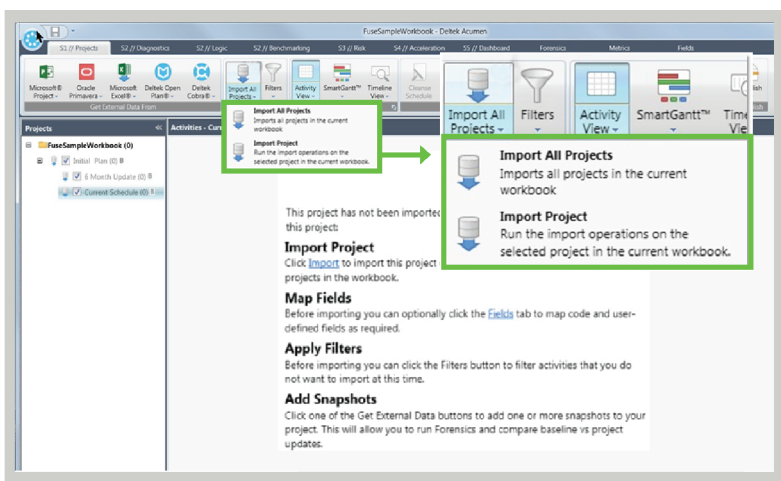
FuseSampleWorkbook - Deltek Acumen

S1 // Projects S2 // Diagnostics S3 // Logic S4 // Benchmarking S3 // Risk S4 // Acceleration S5 // Dashboard Forensics Metrics Fields

Microsoft® Project Oracle Primavera Microsoft Excel® Deltek Open Plan® Deltek Cobra® Import All Projects Filters Activity View SmartGantt™ Timeline View Cleanse Schedule

Get External Data From

Import All Projects Filters Activity View SmartGantt™ Time View

Projects

Activities - Curr

FuseSampleWorkbook (0)

Initial Plan (0)

6 Month Update (0)

Current Schedule (0)

Import All Projects
Imports all projects in the current workbook

Import Project
Run the import operations on the selected project in the current workbook.

Import All Projects
Imports all projects in the current workbook

Import Project
Run the import operations on the selected project in the current workbook.

This project has not been imported this project:

Import Project
Click Import to import this project projects in the workbook.

Map Fields
Before importing you can optionally click the Fields tab to map code and user-defined fields as required.

Apply Filters
Before importing you can click the Filters button to filter activities that you do not want to import at this time.

Add Snapshots
Click one of the Get External Data buttons to add one or more snapshots to your project. This will allow you to run Forensics and compare baseline vs project updates.